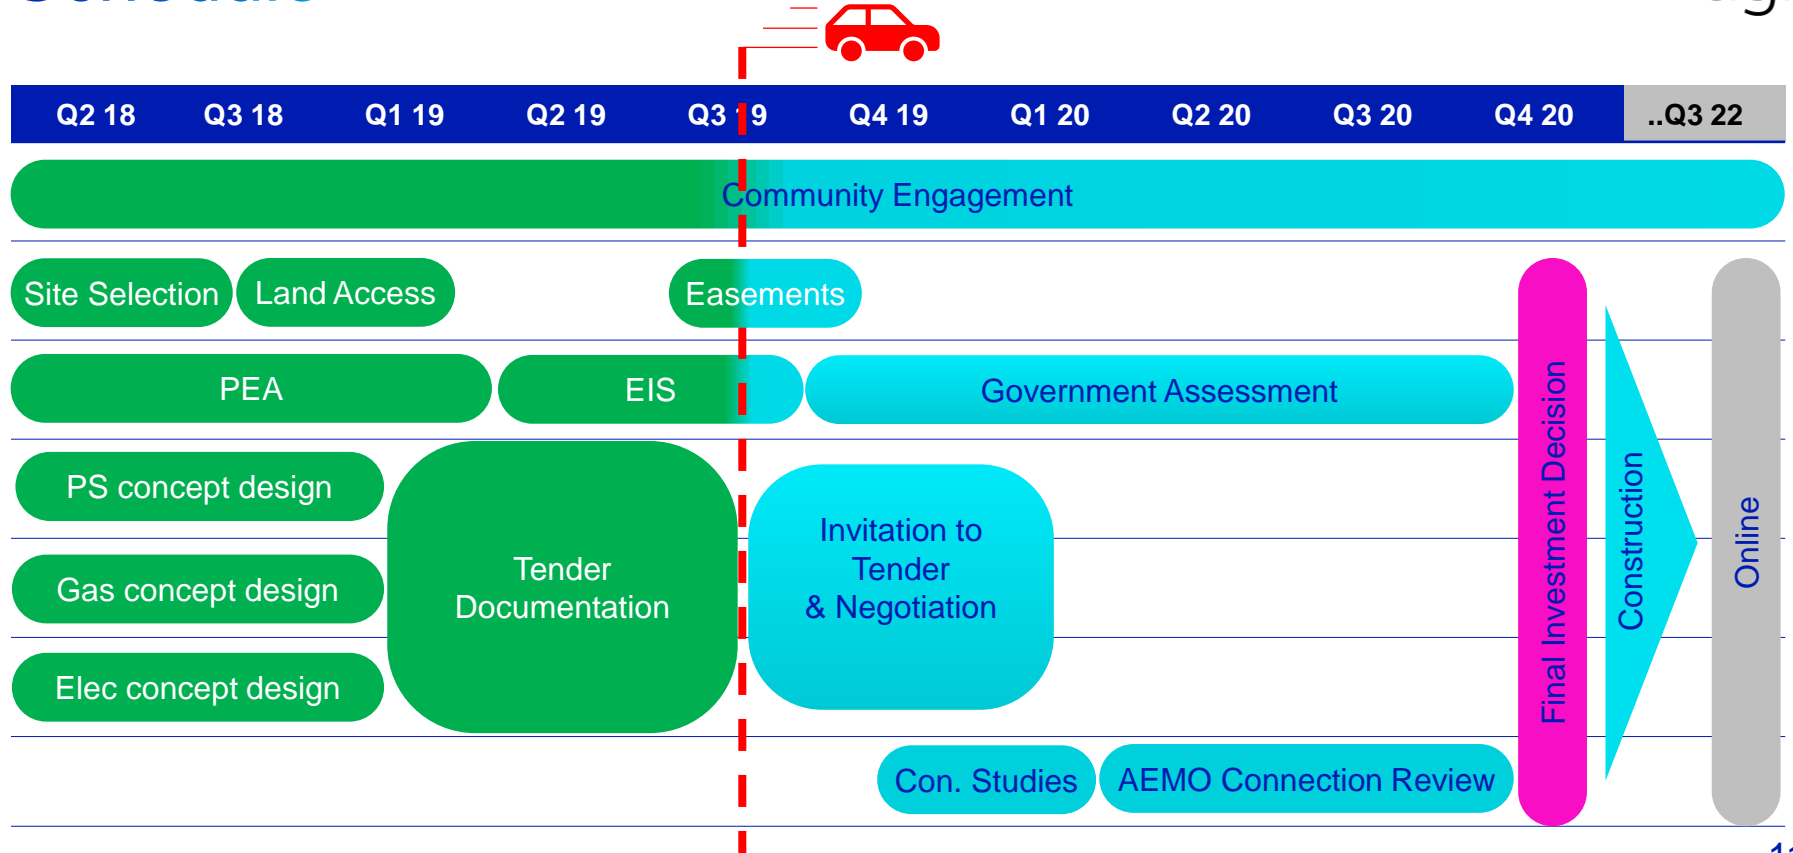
| Q2 18 | Q3 18 | Q1 19 | Q2 19 | Q3 19 | Q4 19 | Q1 20 | Q2 20 | Q3 20 | Q4 20 | ..Q3 22 |
|---|---|---|---|---|---|---|---|---|---|---|

Community Engagement

Site Selection

Land Access

Easements

PEA

EIS

Government Assessment

PS concept design

Gas concept design

Elec concept design

Tender Documentation

Invitation to Tender & Negotiation

Final Investment Decision

Construction

Online

Con. Studies

AEMO Connection Review